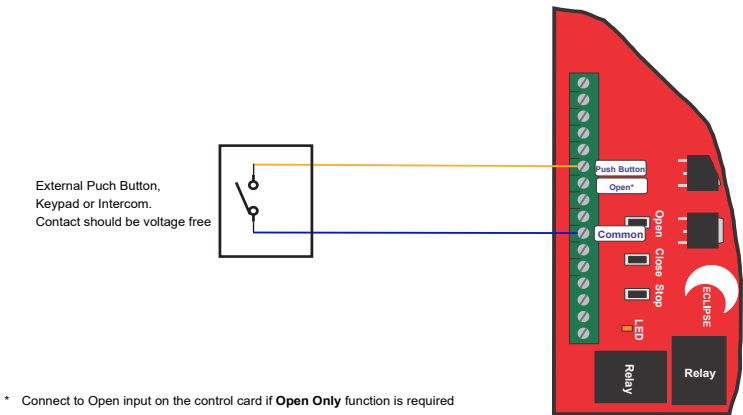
External Puch Button,
Keypad or Intercom.
Contact should be voltage free

Push Button
Open*
Common

Open
Close
Stop
LED

ECLIPSE

Relay
Relay

* Connect to Open input on the control card if **Open Only** function is required